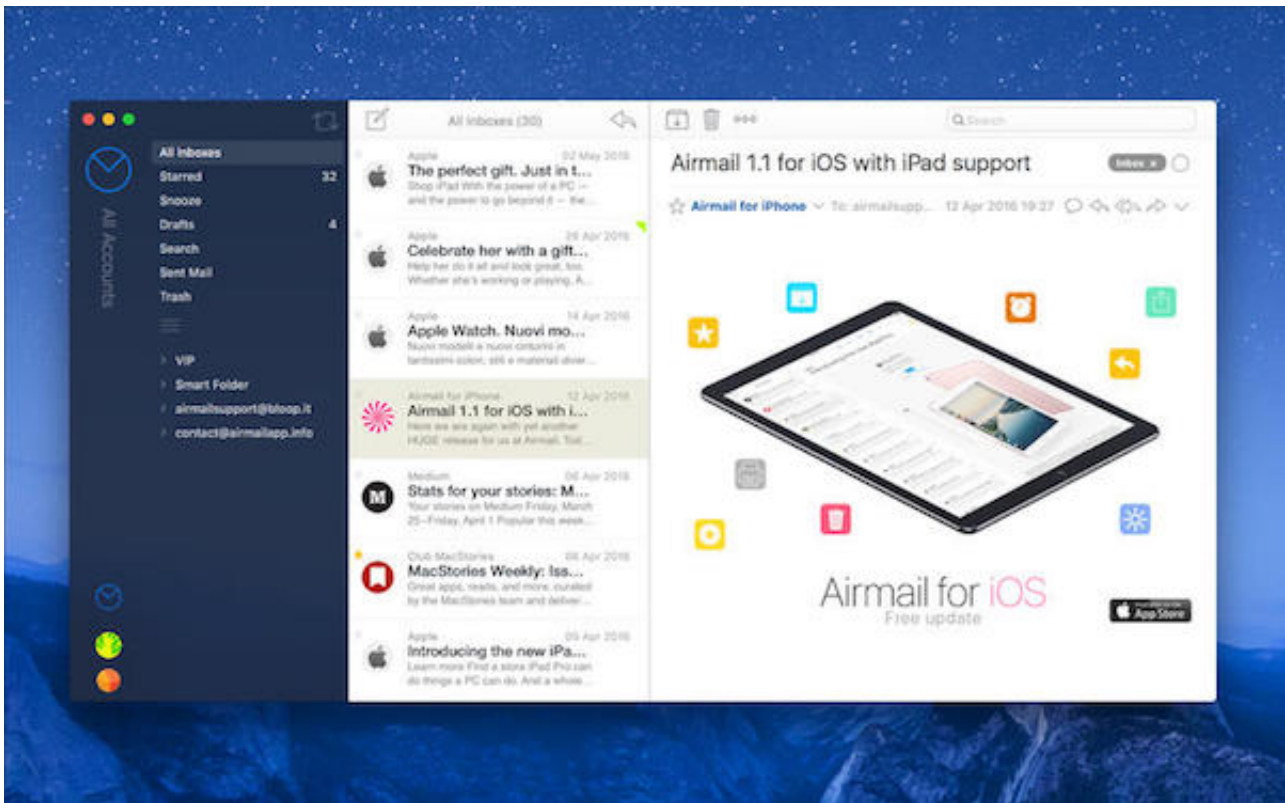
All Accounts

All Inboxes
Starred 32
Snooze
Drafts 4
Search
Sent Mail
Trash

VIP
Smart Folder
airmailsupport@bloop.it
contact@airmailapp.info

All Inboxes (30)

Apple 02 May 2016
The perfect gift. Just in t...
Shop iPad With the power of a PC — and the power to go beyond it — the

Apple 29 Apr 2016
Celebrate her with a gift...
Help her do it all and look great, too. Whether she's working or playing, A...

Apple 14 Apr 2016
Apple Watch. Nuovi mo...
Nuovi modelli e nuovi cinturini in tantissimi colori, stili e materiali diver...

Airmail for iPhone 12 Apr 2016
Airmail 1.1 for iOS with i...
Here we are again with yet another HUGE release for us at Airmail. Tod...

Medium 06 Apr 2016
Stats for your stories: M...
Your stories on Medium Friday, March 25–Friday, April 1 Popular this week...

Club MacStories 06 Apr 2016
MacStories Weekly: Iss...
Great apps, reads, and more, curated by the MacStories team and deliver...

Apple 05 Apr 2016
Introducing the new iPa...
Learn more Find a store iPad Pro can do things a PC can do. And a whole...

Search

Airmail 1.1 for iOS with iPad support
Inbox ×

Airmail for iPhone To: airmailsupp... 12 Apr 2016 19:27

Airmail for iOS
Free update
App Store